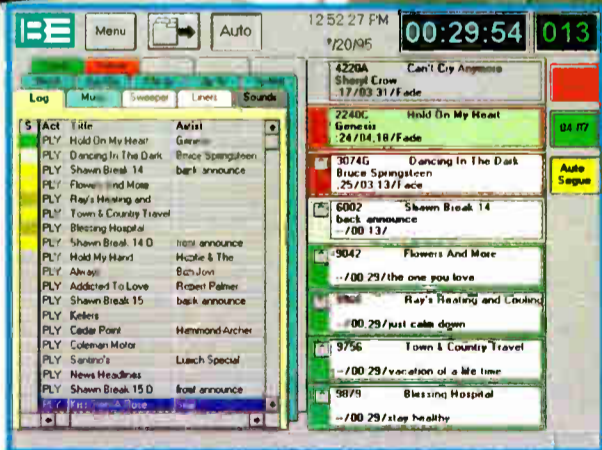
BE Menu Auto 12:52:27 PM 7/20/95 00:29:54 013

Log Music Sweeper Liners Sounds

| S | Act | Title | Artist |
|---|---|---|---|
| | PLY | Hold On My Heart | Genesis |
| | PLY | Dancing In The Dark | Bruce Springsteen |
| | PLY | Shawn Break 14 | back announce |
| | PLY | Flowers And More | |
| | PLY | Ray's Heating and | |
| | PLY | Town & Country Travel | |
| | PLY | Blessing Hospital | |
| | PLY | Shawn Break 14 D | front announce |
| | PLY | Hold My Hand | Hootie & The |
| | PLY | Always | Bon Jovi |
| | PLY | Addicted To Love | Robert Palmer |
| | PLY | Shawn Break 15 | back announce |
| | PLY | Kellers | |
| | PLY | Cedar Point | Hammond Archer |
| | PLY | Coleman Motor | |
| | PLY | Santino's | Lunch Special |
| | PLY | News Headlines | |
| | PLY | Shawn Break 15 D | front announce |
| | PLY | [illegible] | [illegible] |

4220A Can't Cry Anymore
Sheryl Crow
:17/03:31/Fade

2240G Hold On My Heart
Genesis
:24/04:18/Fade

04:17

3074G Dancing In The Dark
Bruce Springsteen
:25/03:13/Fade

Auto Segue

6002 Shawn Break 14
back announce
--/00:13/

9042 Flowers And More
--/00:29/the one you love

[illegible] Ray's Heating and Cooling
--/00:29/just calm down

9756 Town & Country Travel
--/00:29/vacation of a life time

9879 Blessing Hospital
--/00:29/stay healthy